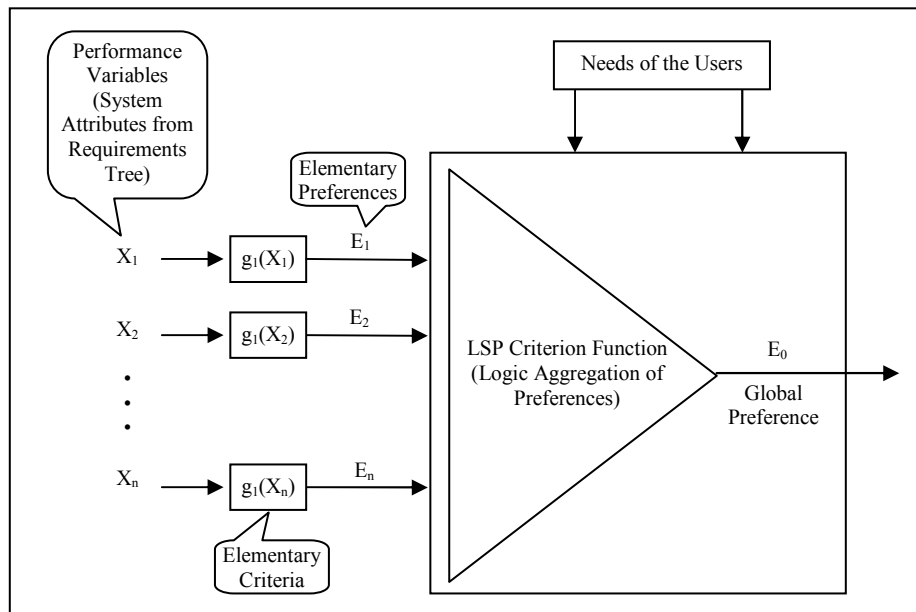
Performance Variables (System Attributes from Requirements Tree)

Needs of the Users

Elementary Preferences

$X_1$ $g_1(X_1)$ $E_1$

$X_2$ $g_1(X_2)$ $E_2$

LSP Criterion Function (Logic Aggregation of Preferences)

$E_0$

Global Preference

$X_n$ $g_1(X_n)$ $E_n$

Elementary Criteria